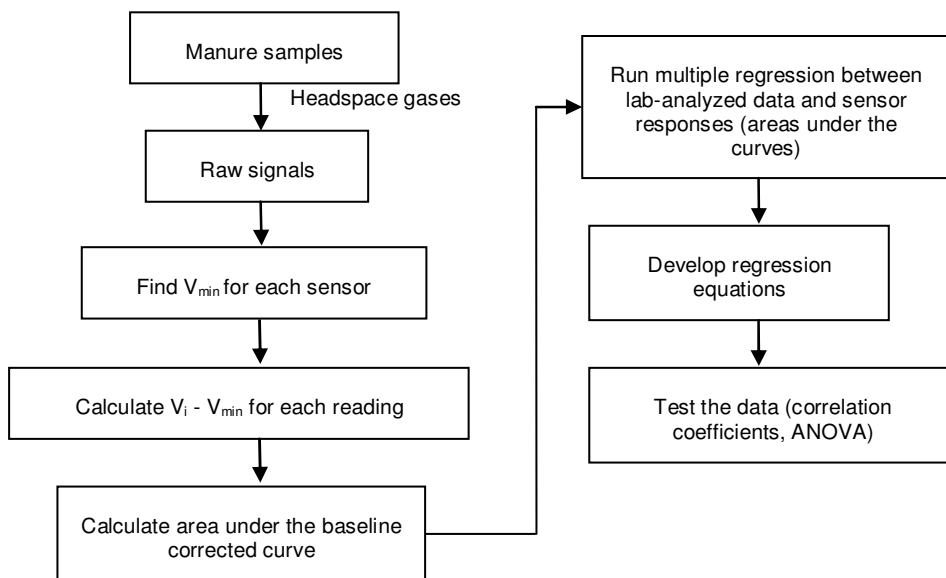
Manure samples

Headspace gases

Raw signals

Find $V_{min}$ for each sensor

Calculate $V_i$ - $V_{min}$ for each reading

Calculate area under the baseline corrected curve

Run multiple regression between lab-analyzed data and sensor responses (areas under the curves)

Develop regression equations

Test the data (correlation coefficients, ANOVA)